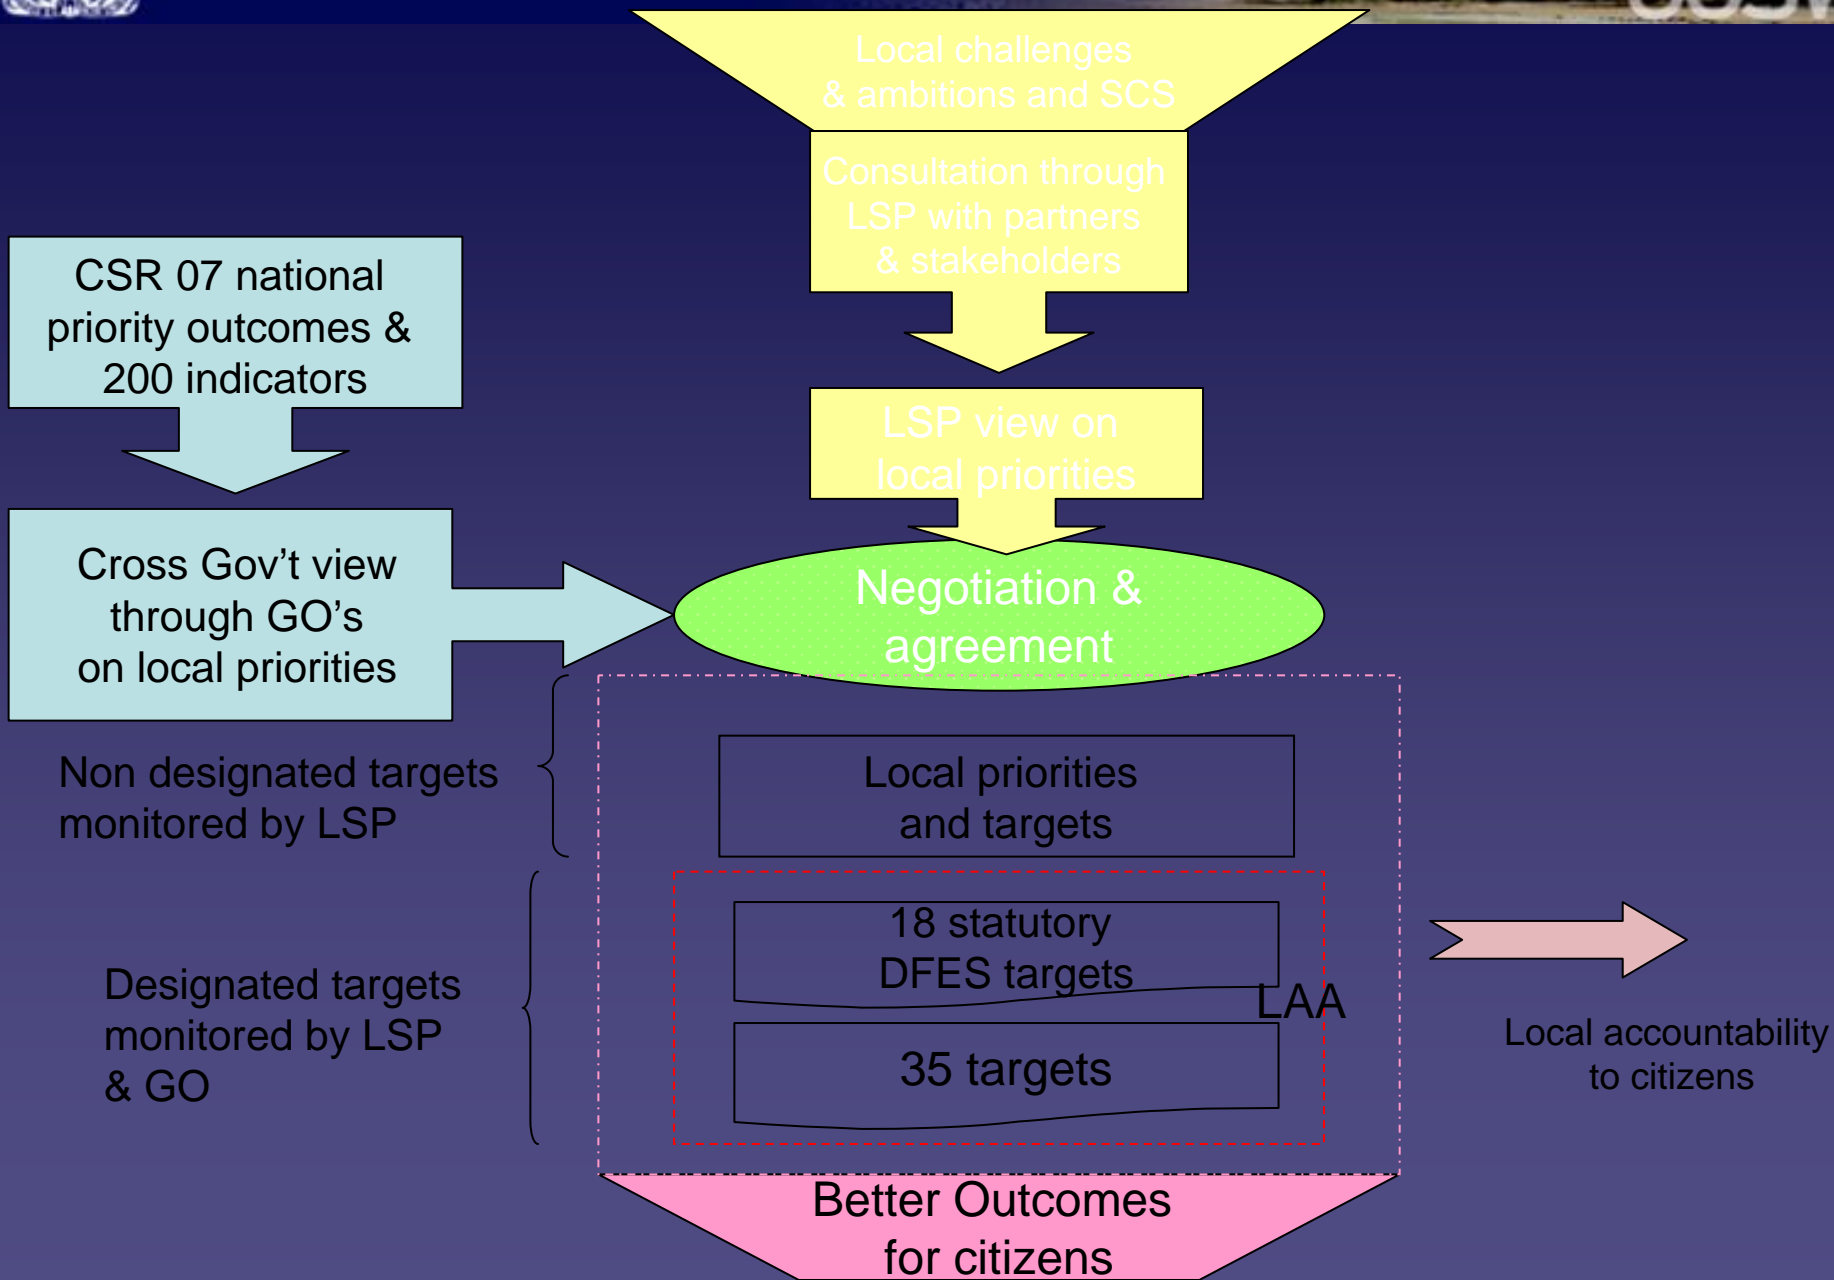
Local challenges & ambitions and SCS

Consultation through LSP with partners & stakeholders

CSR 07 national priority outcomes & 200 indicators

LSP view on local priorities

Cross Gov't view through GO's on local priorities

Negotiation & agreement

Non designated targets monitored by LSP

Local priorities and targets

18 statutory DFES targets

LAA

35 targets

Designated targets monitored by LSP & GO

Local accountability to citizens

Better Outcomes for citizens